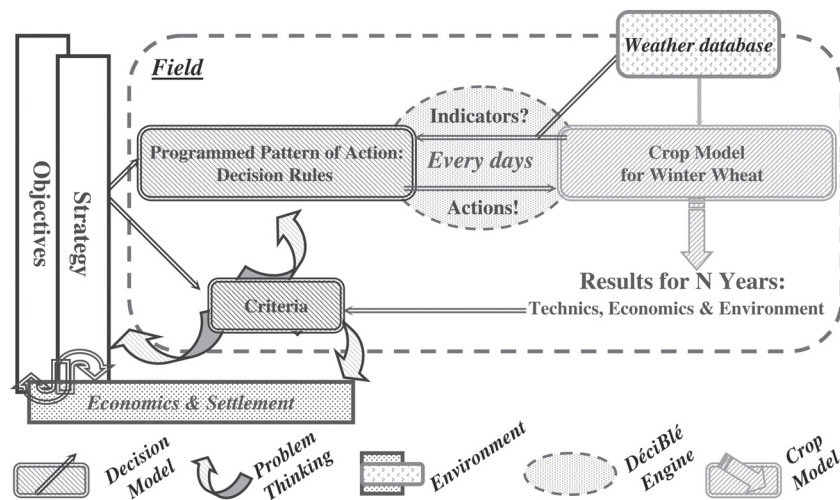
Field

Weather database

Objectives

Strategy

Indicators?

Programmed Pattern of Action: Decision Rules

Every days

Crop Model for Winter Wheat

Actions!

Results for N Years: Technics, Economics & Environment

Criteria

Economics & Settlement

Decision Model

Problem Thinking

Environment

DéciBlé Engine

Crop Model